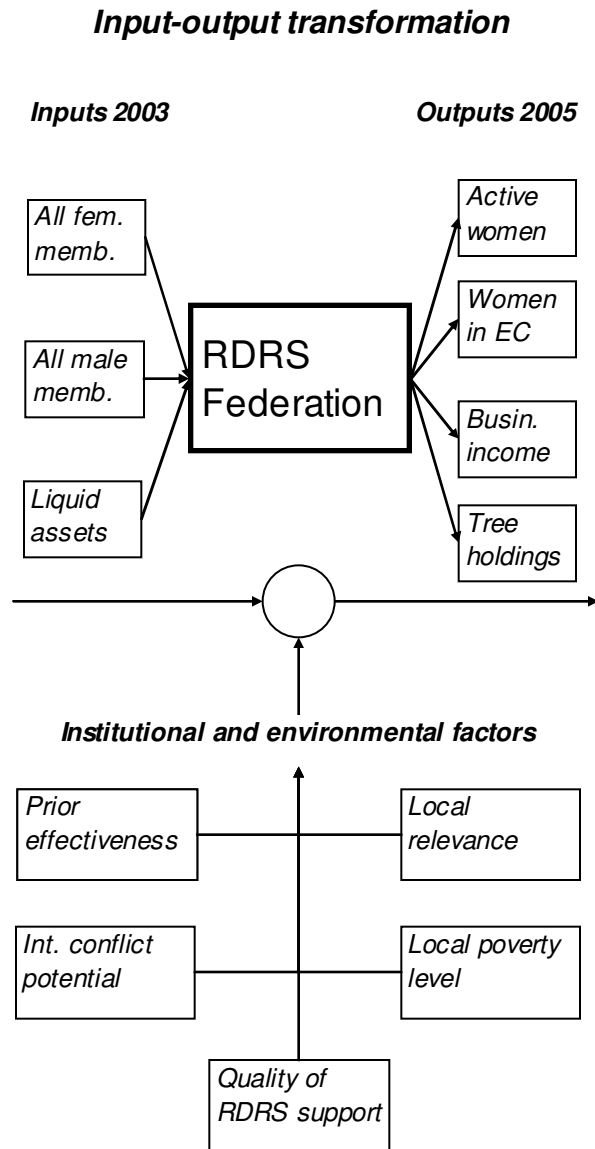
Input-output transformation

Inputs 2003

Outputs 2005

All fem. memb.

All male memb.

Liquid assets

RDRS Federation

Active women

Women in EC

Busin. income

Tree holdings

Institutional and environmental factors

Prior effectiveness

Local relevance

Int. conflict potential

Local poverty level

Quality of RDRS support